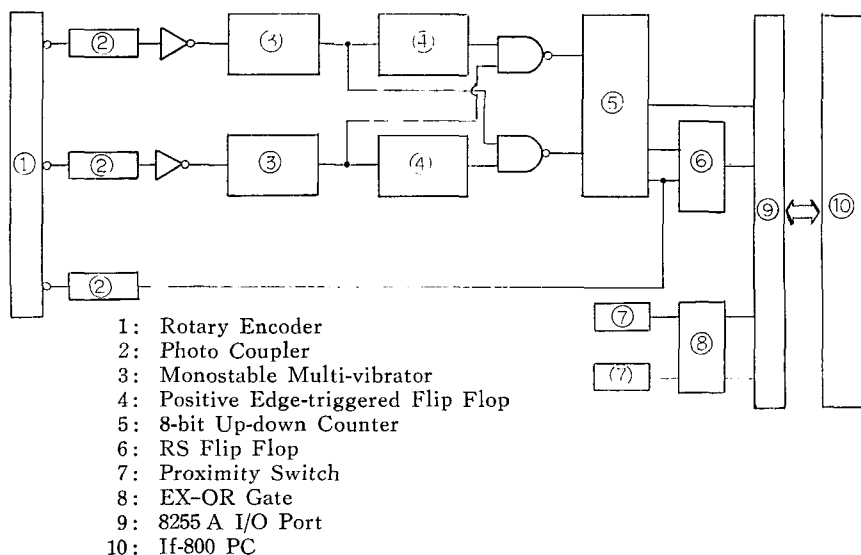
①
②
③
④
⑤
②
③
④
⑥
②
⑨
⑩
⑦
⑧
⑦

1: Rotary Encoder
2: Photo Coupler
3: Monostable Multi-vibrator
4: Positive Edge-triggered Flip Flop
5: 8-bit Up-down Counter
6: RS Flip Flop
7: Proximity Switch
8: EX-OR Gate
9: 8255 A I/O Port
10: If-800 PC